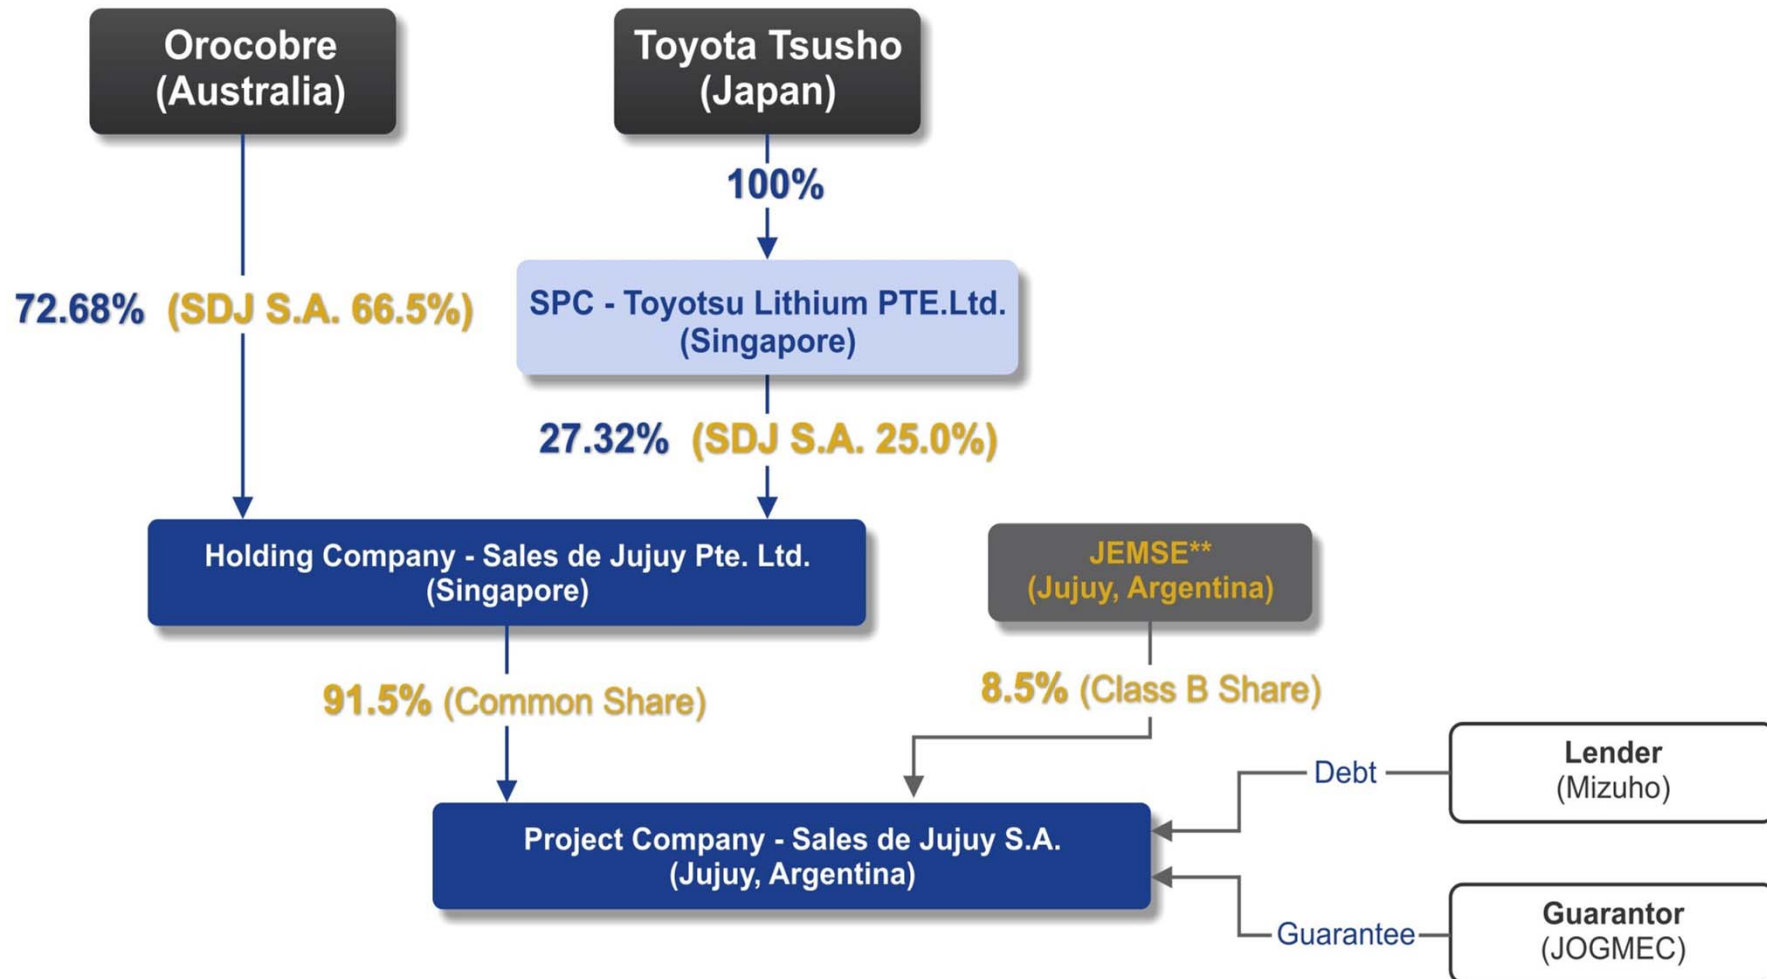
Orocobre (Australia)

Toyota Tsusho (Japan)

100%

72.68% (SDJ S.A. 66.5%)

SPC - Toyotsu Lithium PTE.Ltd. (Singapore)

27.32% (SDJ S.A. 25.0%)

Holding Company - Sales de Jujuy Pte. Ltd. (Singapore)

JEMSE** (Jujuy, Argentina)

91.5% (Common Share)

8.5% (Class B Share)

Debt

Lender (Mizuho)

Project Company - Sales de Jujuy S.A. (Jujuy, Argentina)

Guarantee

Guarantor (JOGMEC)